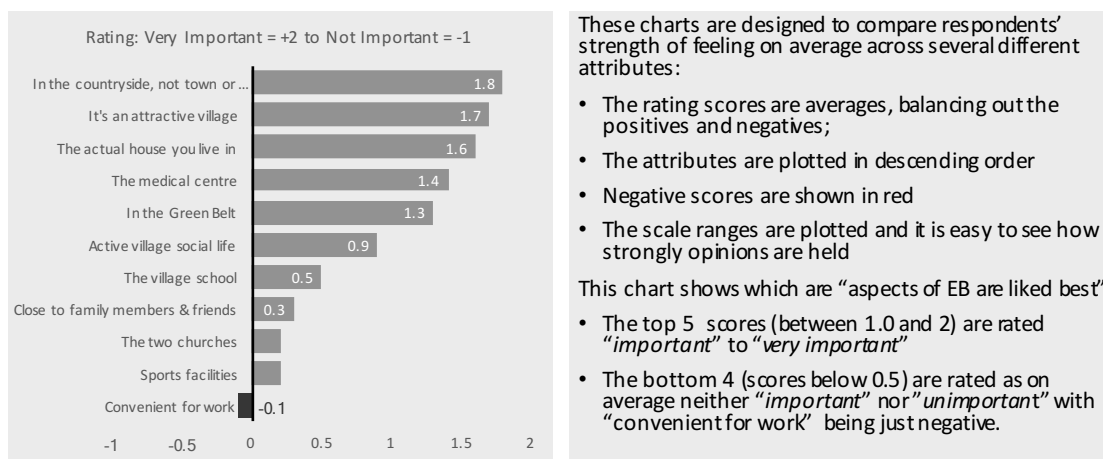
Rating: Very Important = +2 to Not Important = -1

| Attribute | Score |
|---|---|
| In the countryside, not town or... | 1.8 |
| It's an attractive village | 1.7 |
| The actual house you live in | 1.6 |
| The medical centre | 1.4 |
| In the Green Belt | 1.3 |
| Active village social life | 0.9 |
| The village school | 0.5 |
| Close to family members & friends | 0.3 |
| The two churches | |
| Sports facilities | |
| Convenient for work | -0.1 |

-1 -0.5 0 0.5 1 1.5 2

These charts are designed to compare respondents' strength of feeling on average across several different attributes:

• The rating scores are averages, balancing out the positives and negatives;

• The attributes are plotted in descending order

• Negative scores are shown in red

• The scale ranges are plotted and it is easy to see how strongly opinions are held

This chart shows which are "aspects of EB are liked best"

• The top 5 scores (between 1.0 and 2) are rated "*important*" to "*very important*"

• The bottom 4 (scores below 0.5) are rated as on average neither "*important*" nor "*unimportan*t" with "convenient for work" being just negative.